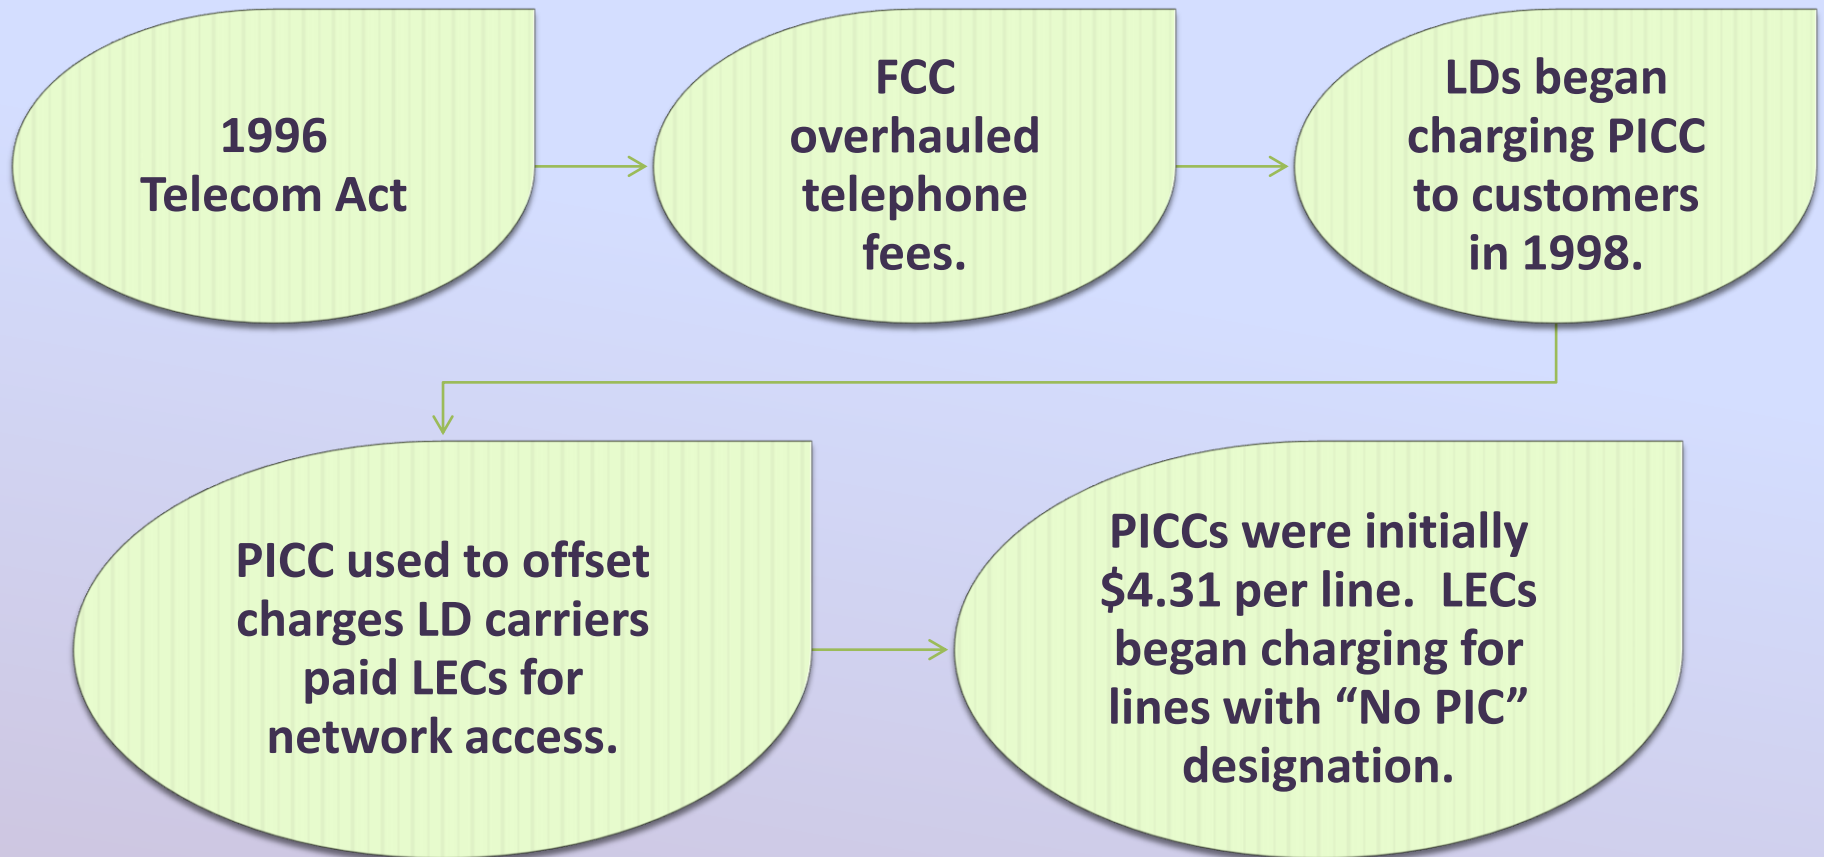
1996 Telecom Act

FCC overhauled telephone fees.

LDs began charging PICC to customers in 1998.

PICC used to offset charges LD carriers paid LECs for network access.

PICCs were initially \$4.31 per line.  LECs began charging for lines with “No PIC” designation.